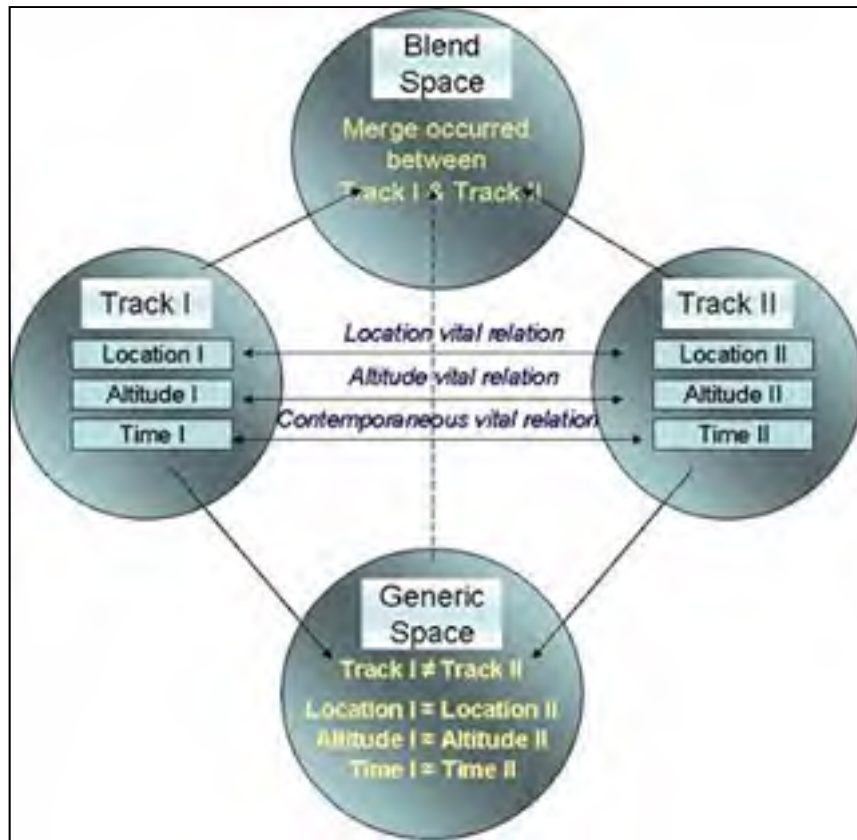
Blend Space

Merge occurred between Track I & Track II

Track I

Location I

Altitude I

Time I

Location vital relation

Altitude vital relation

Contemporaneous vital relation

Track II

Location II

Altitude II

Time II

Generic Space

Track I ≠ Track II

Location I = Location II

Altitude I = Altitude II

Time I = Time II